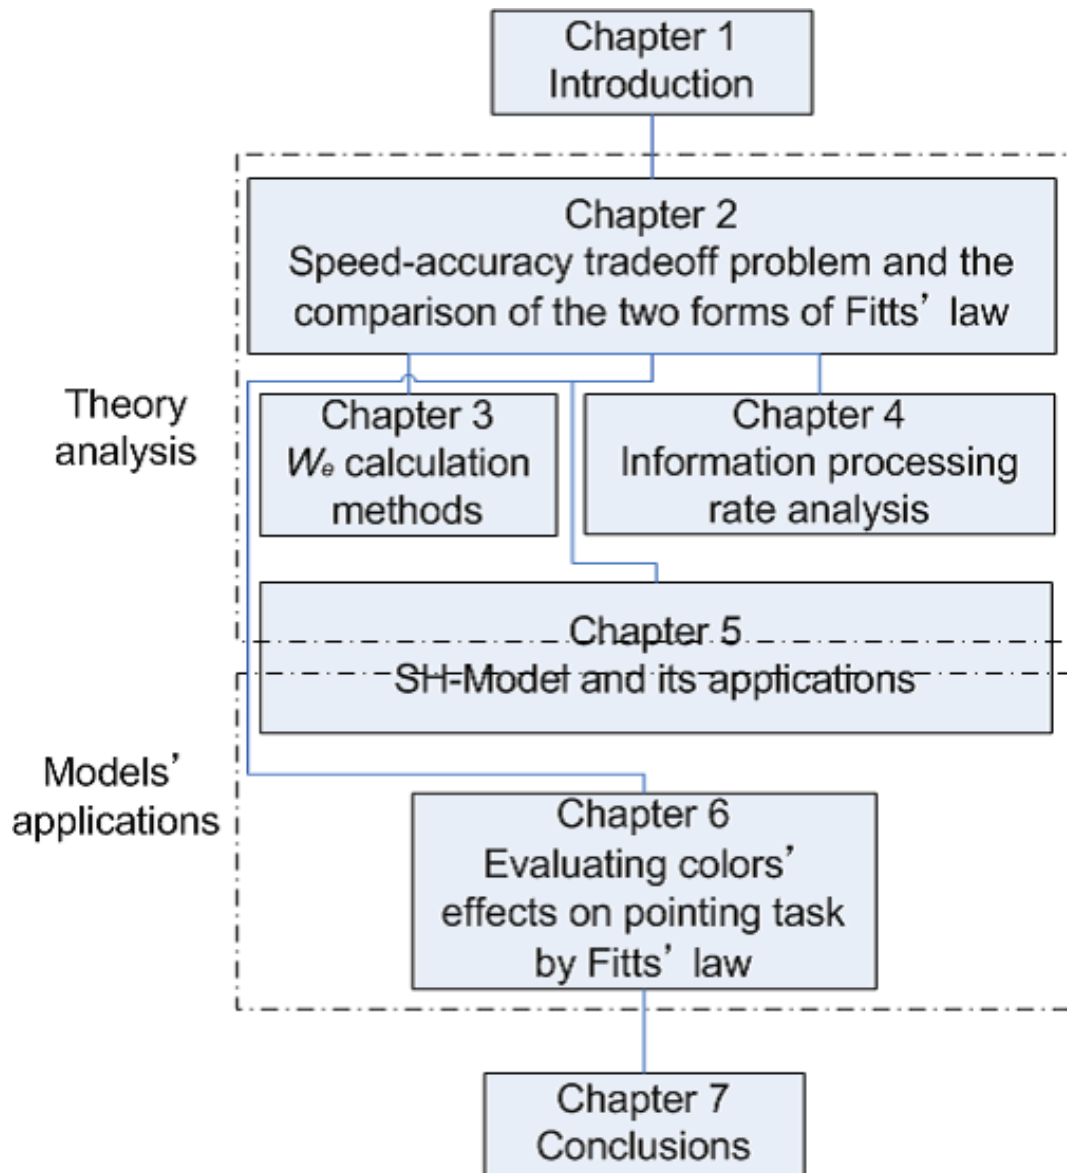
Chapter 1
Introduction

Chapter 2
Speed-accuracy tradeoff problem and the comparison of the two forms of Fitts' law

Theory analysis

Chapter 3
$W_e$ calculation methods

Chapter 4
Information processing rate analysis

Chapter 5
SH-Model and its applications

Models' applications

Chapter 6
Evaluating colors' effects on pointing task by Fitts' law

Chapter 7
Conclusions